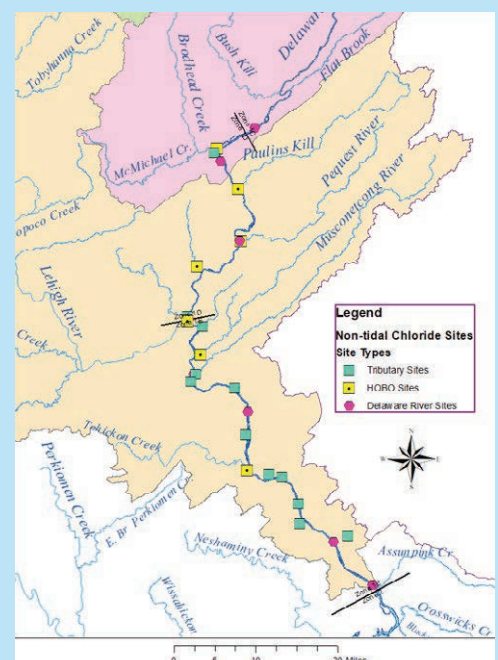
Tobyhanna Creek
Brodhead Creek
Bush Kill
Delaware
Flat Brook
McMichael Cr.
Paulins Kill
Pequest River
Musconetcong River
opoco Creek
Lehigh River
Creek
Legend
Non-tidal Chloride Sites
Site Types
Tributary Sites
HOBO Sites
Delaware River Sites
N
Tohickon Creek
Perkiomen Creek
E. Br. Perkiomen Cr.
Neshaminy Creek
Assunpink Cr.
Wissahickon
Crosswicks Cr
0 5 10 20 Miles